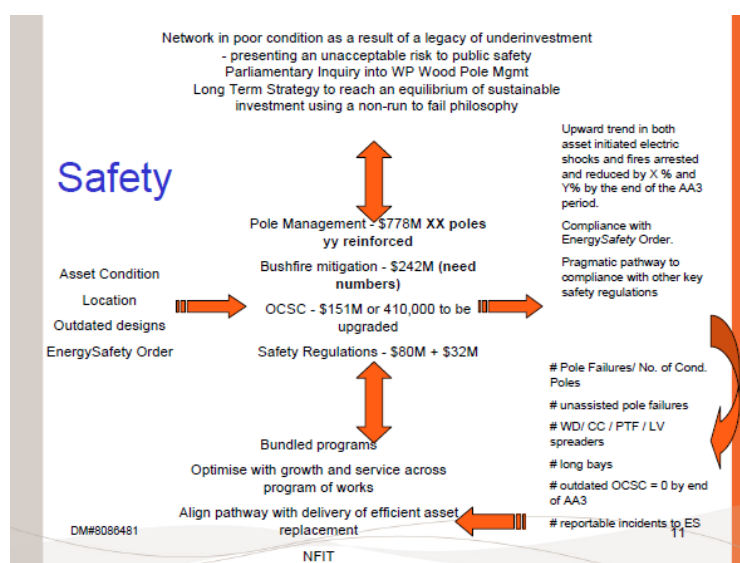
Network in poor condition as a result of a legacy of underinvestment
- presenting an unacceptable risk to public safety
Parliamentary Inquiry into WP Wood Pole Mgmt
Long Term Strategy to reach an equilibrium of sustainable investment using a non-run to fail philosophy

Safety

Asset Condition
Location
Outdated designs
EnergySafety Order

Pole Management - $778M XX poles yy reinforced
Bushfire mitigation - $242M (need numbers)
OCSC - $151M or 410,000 to be upgraded
Safety Regulations - $80M + $32M

Upward trend in both asset initiated electric shocks and fires arrested and reduced by X % and Y% by the end of the AA3 period.

Compliance with EnergySafety Order.

Pragmatic pathway to compliance with other key safety regulations

# Pole Failures/ No. of Cond. Poles

# unassisted pole failures

# WD/ CC / PTF / LV spreaders

# long bays

# outdated OCSC = 0 by end of AA3

# reportable incidents to ES

Bundled programs
Optimise with growth and service across program of works
Align pathway with delivery of efficient asset replacement
NFIT

DM#8086481

11